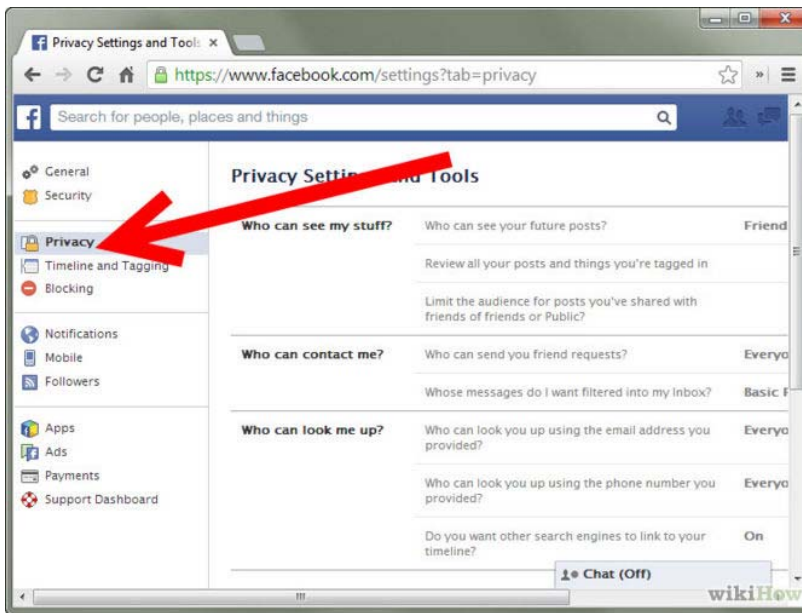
Privacy Settings and Tools ×

https://www.facebook.com/settings?tab=privacy

Search for people, places and things

General
Security

Privacy
Timeline and Tagging
Blocking

Notifications
Mobile
Followers

Apps
Ads
Payments
Support Dashboard

Privacy Setti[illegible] Tools

| | | |
|---|---|---|
| Who can see my stuff? | Who can see your future posts? | Friend |
| | Review all your posts and things you're tagged in | |
| | Limit the audience for posts you've shared with friends of friends or Public? | |
| Who can contact me? | Who can send you friend requests? | Everyo |
| | Whose messages do I want filtered into my Inbox? | Basic F |
| Who can look me up? | Who can look you up using the email address you provided? | Everyo |
| | Who can look you up using the phone number you provided? | Everyo |
| | Do you want other search engines to link to your timeline? | On |

Chat (Off)

wikiHow